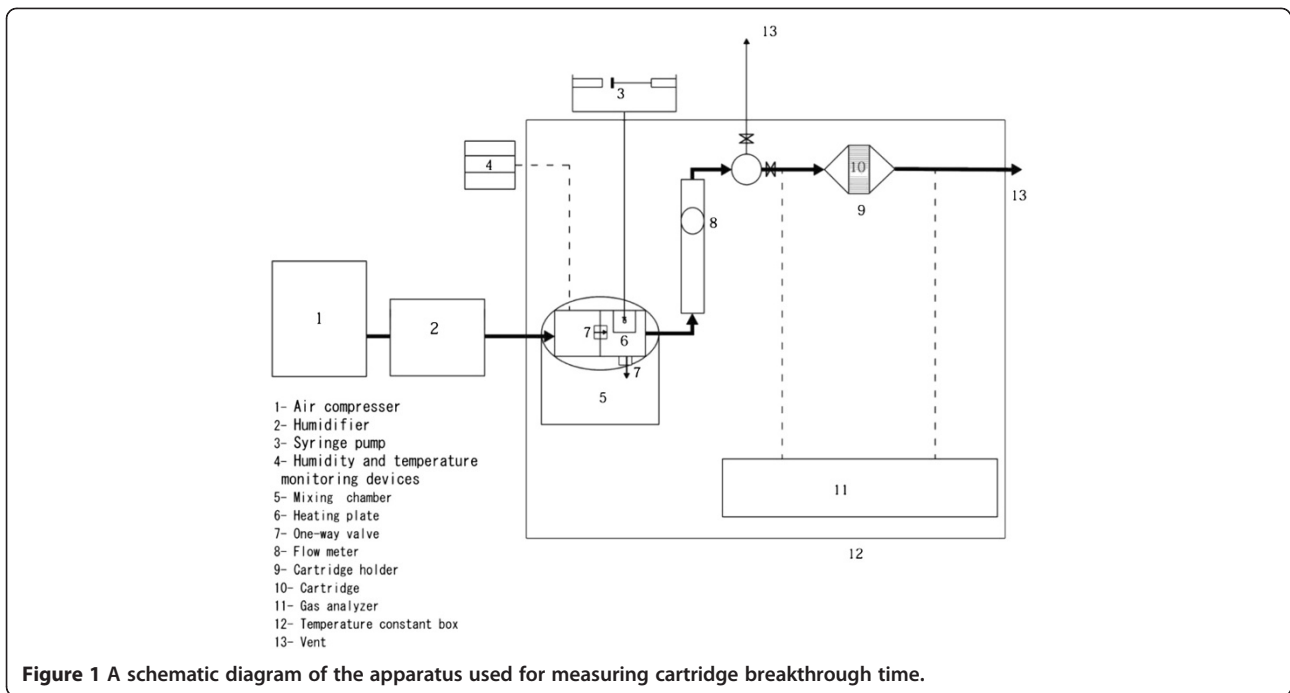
13

3

4

10

13

9

8

1

2

7

6

7

5

1- Air compresser
2- Humidifier
3- Syringe pump
4- Humidity and temperature monitoring devices
5- Mixing chamber
6- Heating plate
7- One-way valve
8- Flow meter
9- Cartridge holder
10- Cartridge
11- Gas analyzer
12- Temperature constant box
13- Vent

11

12

**Figure 1 A schematic diagram of the apparatus used for measuring cartridge breakthrough time.**